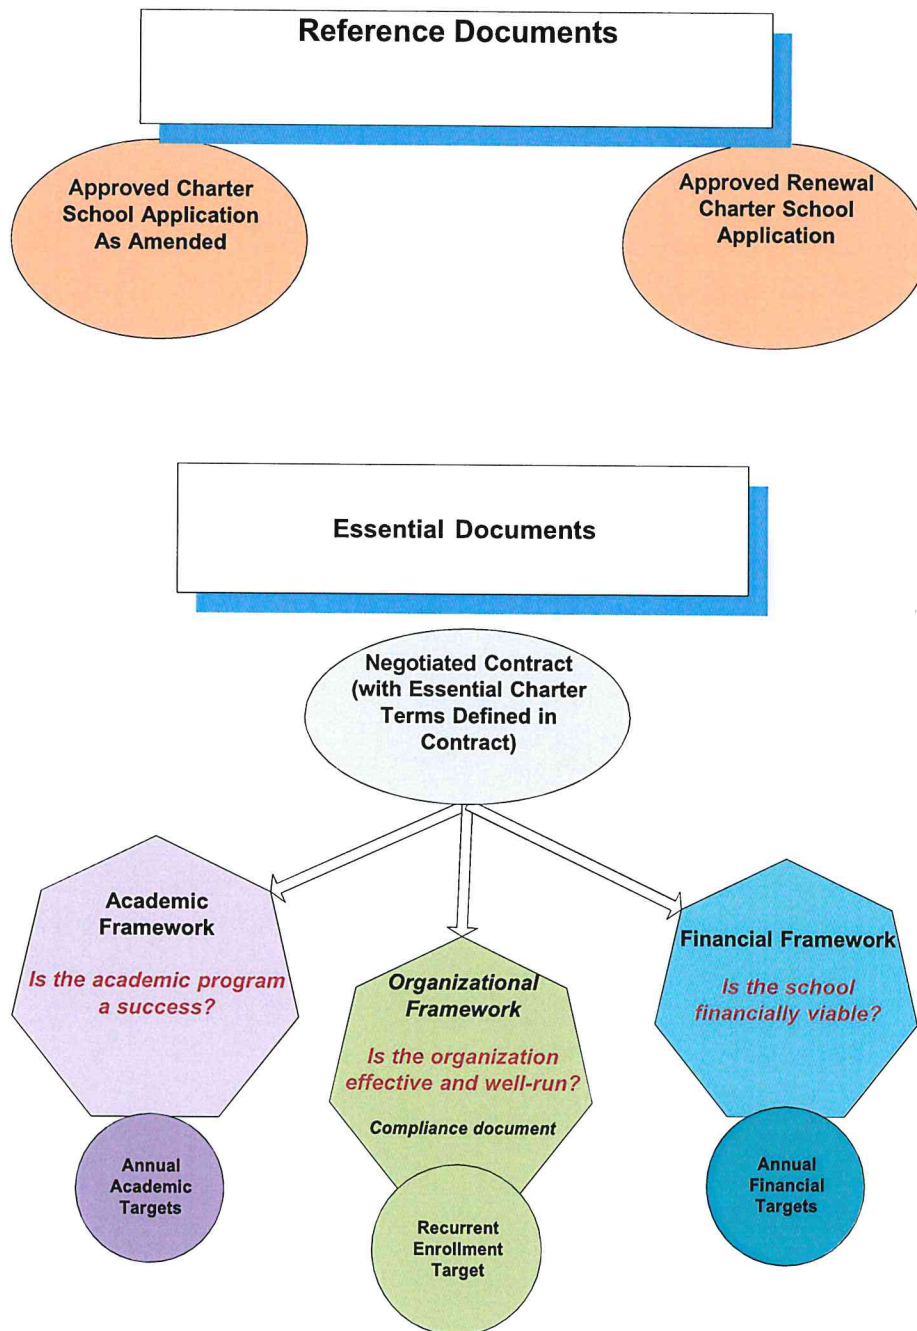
Reference Documents

Approved Charter School Application As Amended

Approved Renewal Charter School Application

Essential Documents

Negotiated Contract (with Essential Charter Terms Defined in Contract)

Academic Framework

Is the academic program a success?

Annual Academic Targets

Organizational Framework

Is the organization effective and well-run?

Compliance document

Recurrent Enrollment Target

Financial Framework

Is the school financially viable?

Annual Financial Targets